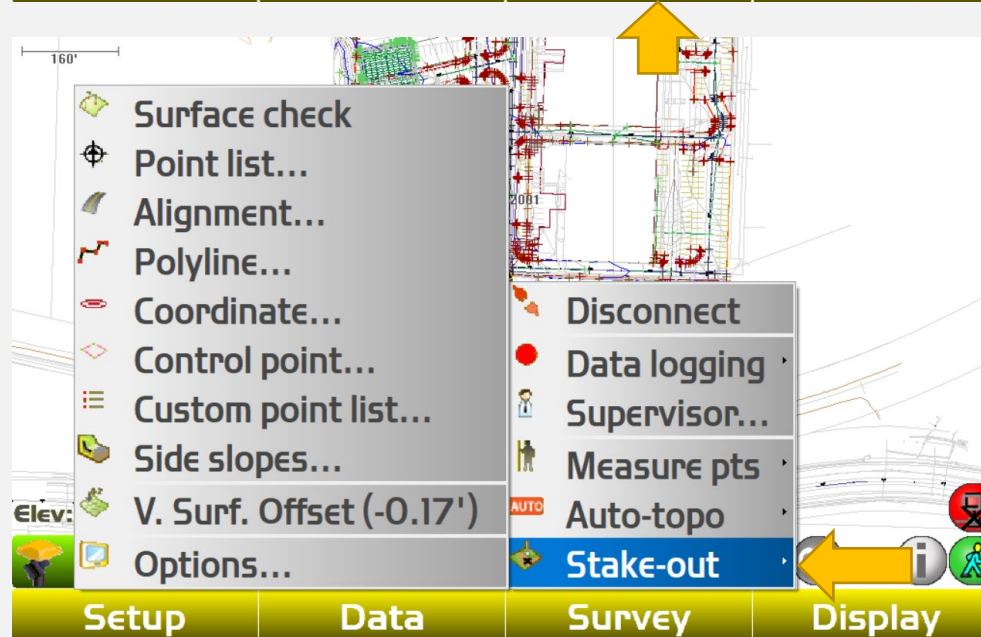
160'

Surface check
Point list...
Alignment...
Polyline...
Coordinate...
Control point...
Custom point list...
Side slopes...
V. Surf. Offset (-0.17')
Options...

2081

Disconnect
Data logging
Supervisor...
Measure pts
AUTO
Auto-topo
Stake-out

Elev:

Setup
Data
Survey
Display